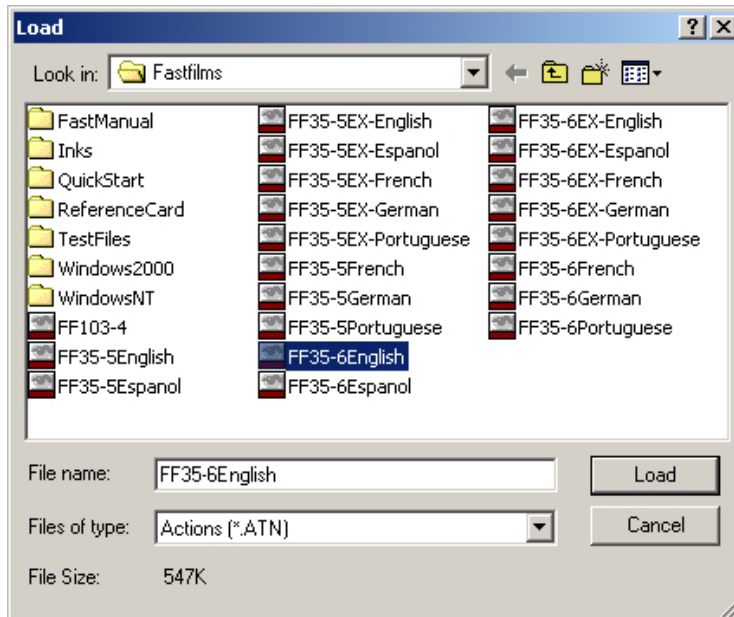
Load

?

Look in: Fastfilms

FastManual
Inks
QuickStart
ReferenceCard
TestFiles
Windows2000
WindowsNT
FF103-4
FF35-5English
FF35-5Espanol

FF35-5EX-English
FF35-5EX-Espanol
FF35-5EX-French
FF35-5EX-German
FF35-5EX-Portuguese
FF35-5French
FF35-5German
FF35-5Portuguese
FF35-6English
FF35-6Espanol

FF35-6EX-English
FF35-6EX-Espanol
FF35-6EX-French
FF35-6EX-German
FF35-6EX-Portuguese
FF35-6French
FF35-6German
FF35-6Portuguese

File name: FF35-6English
Load

Files of type: Actions (*.ATN)
Cancel

File Size: 547K